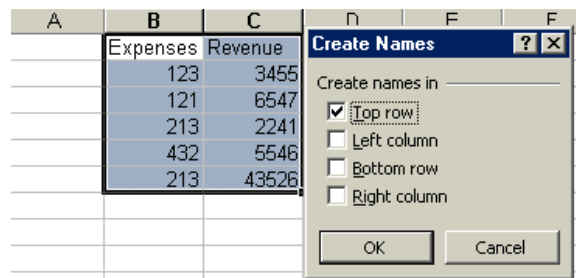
| A | B | C | D | E | F |
|---|---|---|---|---|---|
| | Expenses | Revenue | | | |
| | 123 | 3455 | | | |
| | 121 | 6547 | | | |
| | 213 | 2241 | | | |
| | 432 | 5546 | | | |
| | 213 | 43526 | | | |

Create Names ? X

Create names in

☑ Top row
☐ Left column
☐ Bottom row
☐ Right column

OK Cancel